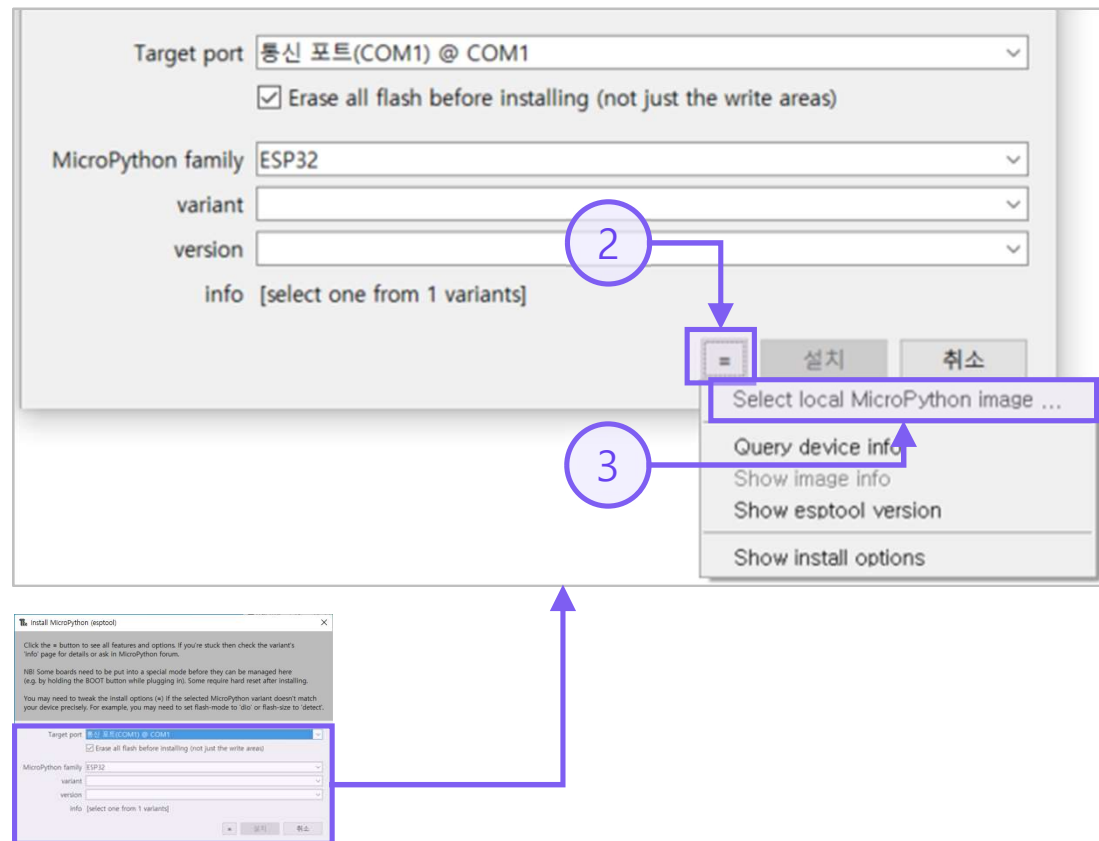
Target port 통신 포트(COM1) @ COM1

Erase all flash before installing (not just the write areas)

MicroPython family ESP32

variant

version

info [select one from 1 variants]

2

≡ 설치 취소

Select local MicroPython image ...

3

Query device info

Show image info

Show esptool version

Show install options

Install MicroPython (esptool)

Click the ≡ button to see all features and options. If you're stuck then check the variant's 'info' page for details or ask in MicroPython forum.

NB! Some boards need to be put into a special mode before they can be managed here (e.g. by holding the BOOT button while plugging in). Some require hard reset after installing.

You may need to tweak the install options (≡) if the selected MicroPython variant doesn't match your device precisely. For example, you may need to set flash-mode to 'dio' or flash-size to 'detect'.

Target port 통신 포트(COM1) @ COM1

Erase all flash before installing (not just the write areas)

MicroPython family ESP32

variant

version

info [select one from 1 variants]

≡ 설치 취소